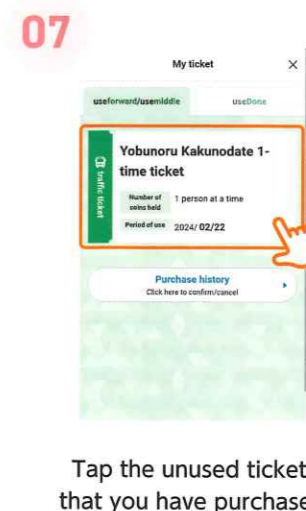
07

My ticket

×

useforward/usemiddle

useDone

traffic ticket

Yobunoru Kakunodate 1-time ticket

Number of coins held

1 person at a time

Period of use

2024/ 02/22

Purchase history

Click here to confirm/cancel

Tap the unused ticket that you have purchase